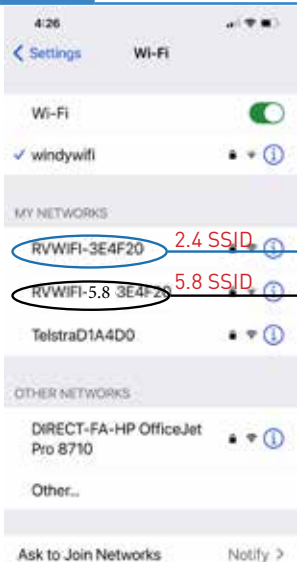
4:26

< Settings Wi-Fi

Wi-Fi

✓ windywifi

MY NETWORKS

RVWIFI-3E4F20 2.4 SSID

RVWIFI-5.8 3E4F20 5.8 SSID

TelstraD1A4D0

OTHER NETWORKS

DIRECT-FA-HP OfficeJet Pro 8710

Other...

Ask to Join Networks Notify >